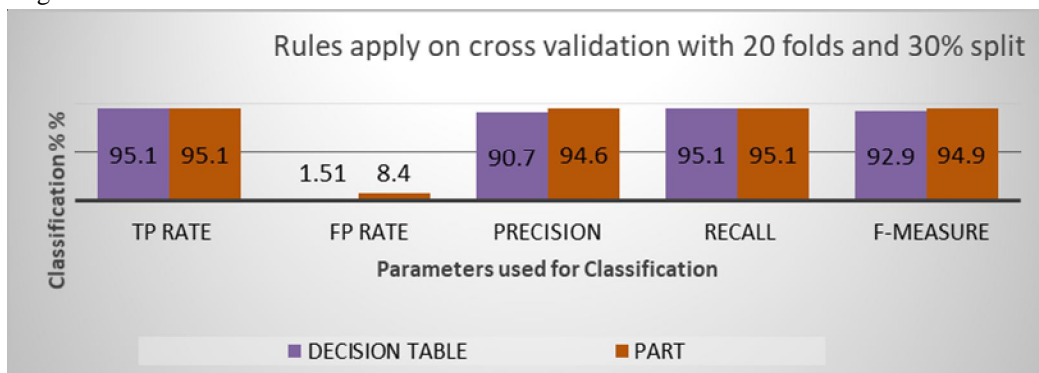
Rules apply on cross validation with 20 folds and 30% split

Classification % %

95.1 95.1
1.51 8.4
90.7 94.6
95.1 95.1
92.9 94.9

TP RATE
FP RATE
PRECISION
RECALL
F-MEASURE

Parameters used for Classification

DECISION TABLE
PART